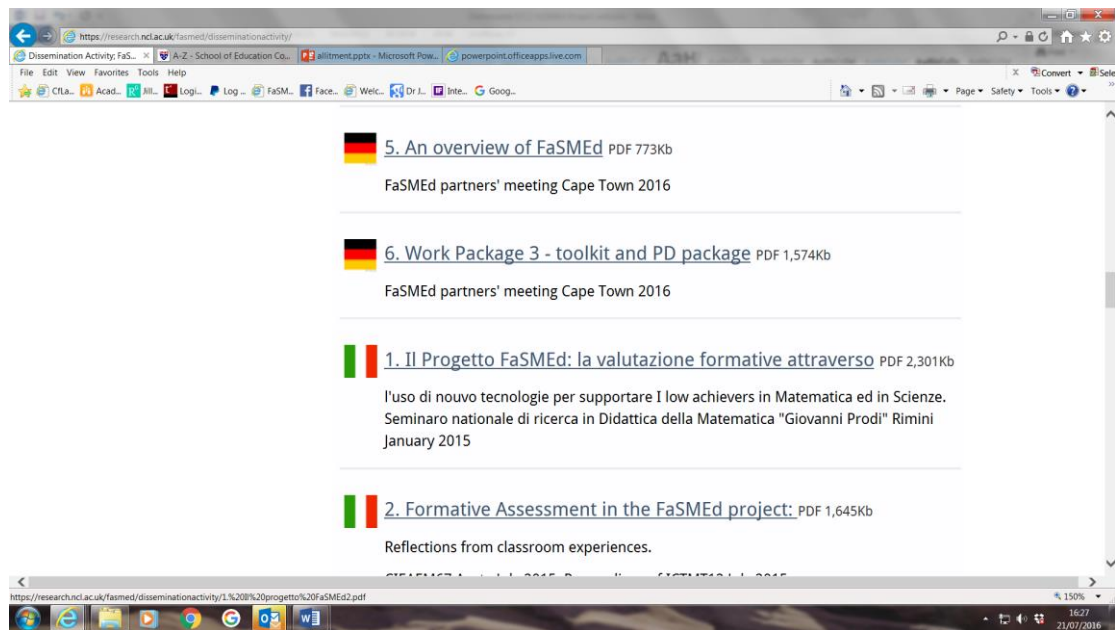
https://research.ncl.ac.uk/fasmed/disseminationactivity/

Dissemination Activity; FaS... × | A-Z - School of Education Co... | allitment.pptx - Microsoft Pow... | powerpoint.officeapps.live.com

File Edit View Favorites Tools Help

CfLa... Acad... Jill... Logi... Log ... FaSM... Face... Welc... Dr J... Inte... Goog...

Convert ▾ Sele

Page ▾ Safety ▾ Tools ▾

5. An overview of FaSMEd PDF 773Kb

FaSMEd partners' meeting Cape Town 2016

6. Work Package 3 - toolkit and PD package PDF 1,574Kb

FaSMEd partners' meeting Cape Town 2016

1. Il Progetto FaSMEd: la valutazione formative attraverso PDF 2,301Kb

l'uso di nouvo tecnologie per supportare I low achievers in Matematica ed in Scienze. Seminaro nationale di ricerca in Didattica della Matematica "Giovanni Prodi" Rimini January 2015

2. Formative Assessment in the FaSMEd project: PDF 1,645Kb

Reflections from classroom experiences.

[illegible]

https://research.ncl.ac.uk/fasmed/disseminationactivity/1.%20Il%20progetto%20FaSMEd2.pdf

150%

16:27
21/07/2016